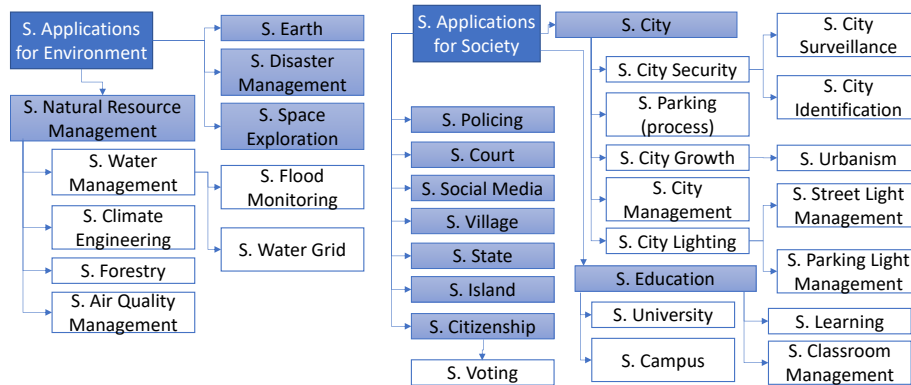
S. Applications for Environment

S. Earth

S. Disaster Management

S. Space Exploration

S. Natural Resource Management

S. Water Management

S. Flood Monitoring

S. Climate Engineering

S. Water Grid

S. Forestry

S. Air Quality Management

S. Applications for Society

S. City

S. City Surveillance

S. City Security

S. City Identification

S. Parking (process)

S. Policing

S. Court

S. City Growth

S. Urbanism

S. Social Media

S. City Management

S. Street Light Management

S. Village

S. City Lighting

S. State

S. Parking Light Management

S. Education

S. Island

S. University

S. Citizenship

S. Learning

S. Campus

S. Classroom Management

S. Voting